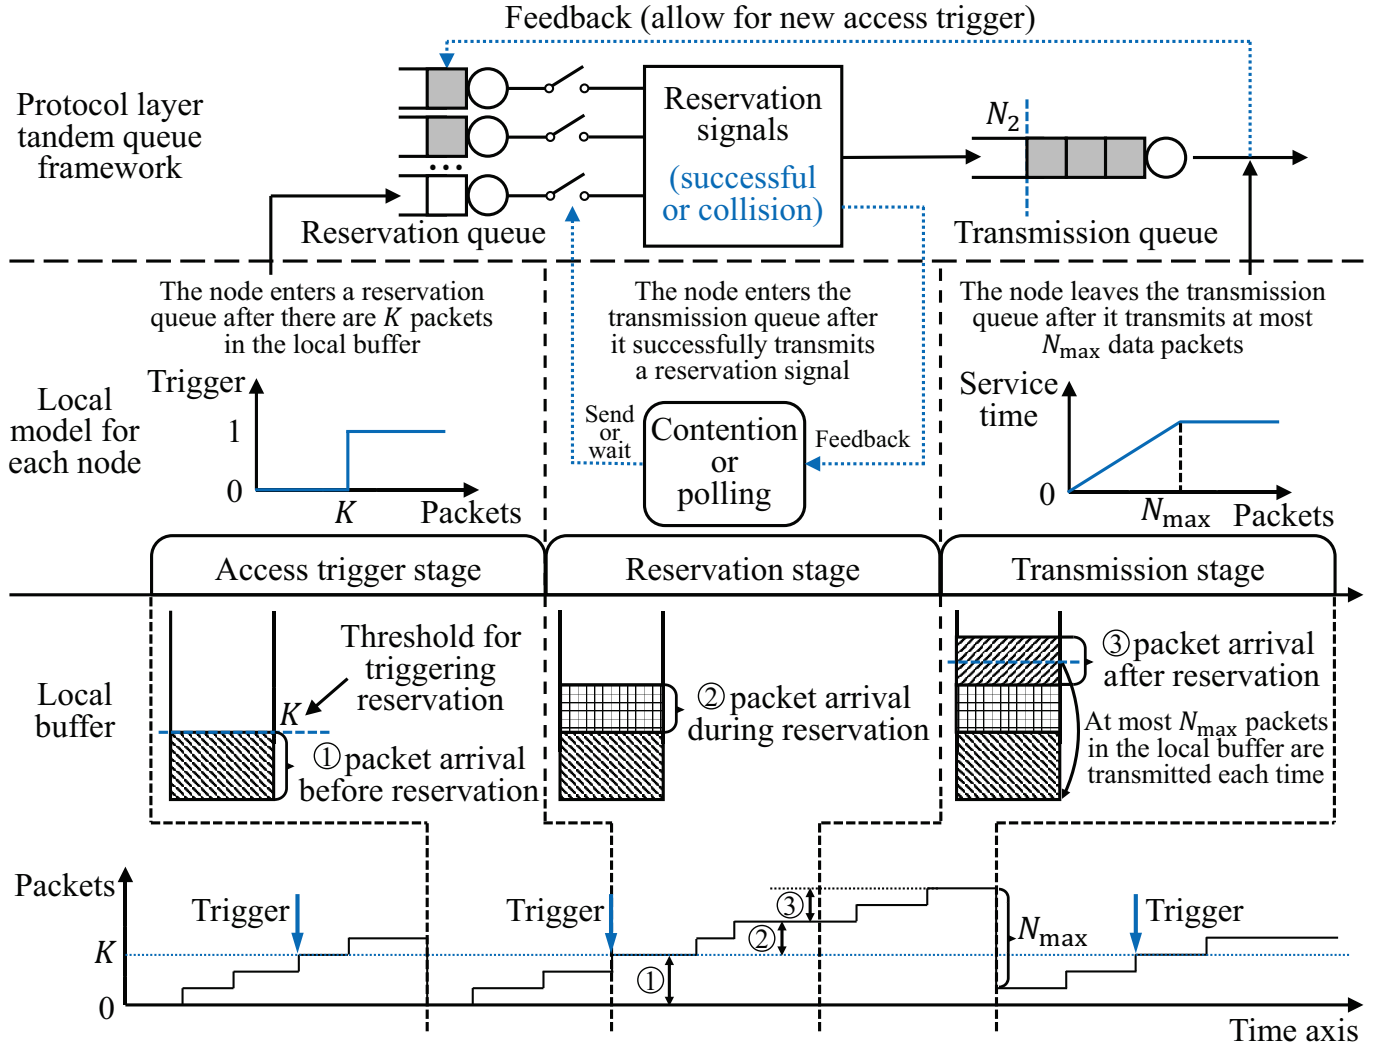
Feedback (allow for new access trigger)

Protocol layer tandem queue framework

Reservation signals (successful or collision)

$N_2$

Reservation queue

Transmission queue

The node enters a reservation queue after there are $K$ packets in the local buffer

The node enters the transmission queue after it successfully transmits a reservation signal

The node leaves the transmission queue after it transmits at most $N_{\max}$ data packets

Local model for each node

Trigger

1

0

$K$

Packets

Send or wait

Contention or polling

Feedback

Service time

0

$N_{\max}$

Packets

Access trigger stage

Reservation stage

Transmission stage

Local buffer

Threshold for triggering reservation

$K$

①packet arrival before reservation

②packet arrival during reservation

③packet arrival after reservation

At most $N_{\max}$ packets in the local buffer are transmitted each time

Packets

Trigger

Trigger

Trigger

$K$

0

①

②

③

$N_{\max}$

Time axis